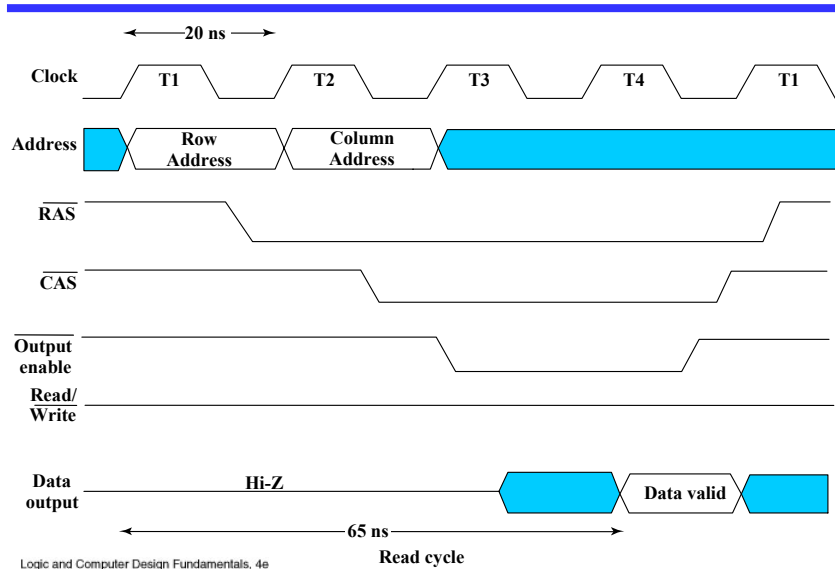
20 ns

Clock
T1
T2
T3
T4
T1

Address
Row Address
Column Address

$\overline{RAS}$

$\overline{CAS}$

$\overline{\text{Output enable}}$

Read/ Write

Data output
Hi-Z
Data valid

65 ns

Read cycle

Logic and Computer Design Fundamentals, 4e